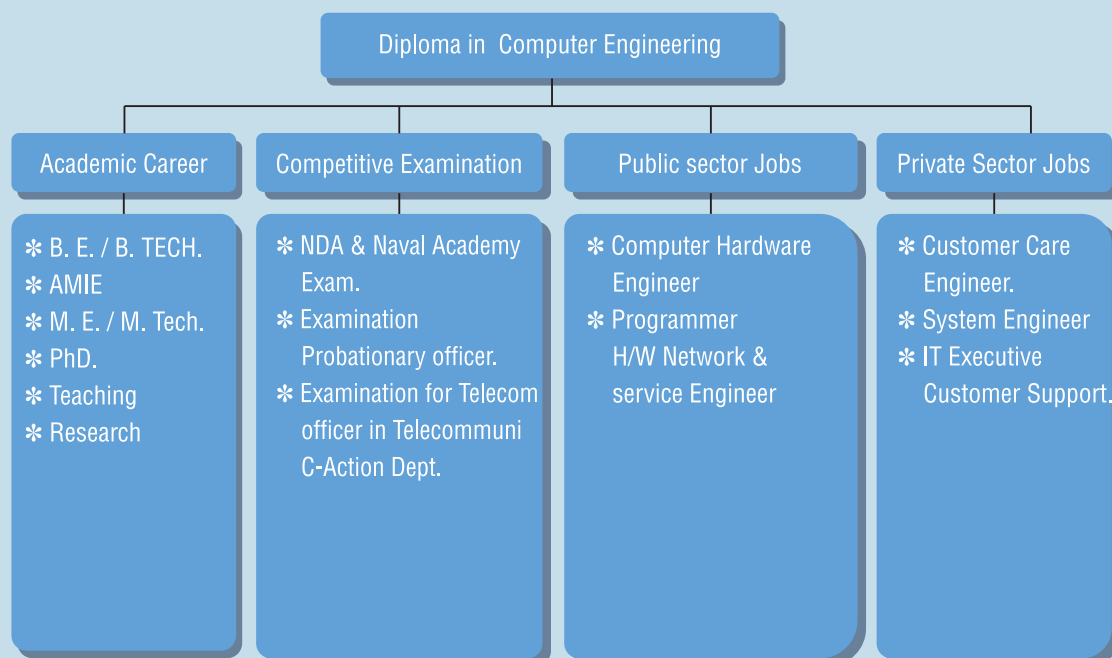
Diploma in Computer Engineering

Academic Career

✻ B. E. / B. TECH.
✻ AMIE
✻ M. E. / M. Tech.
✻ PhD.
✻ Teaching
✻ Research

Competitive Examination

✻ NDA & Naval Academy Exam.
✻ Examination Probationary officer.
✻ Examination for Telecom officer in Telecommuni C-Action Dept.

Public sector Jobs

✻ Computer Hardware Engineer
✻ Programmer H/W Network & service Engineer

Private Sector Jobs

✻ Customer Care Engineer.
✻ System Engineer
✻ IT Executive Customer Support.